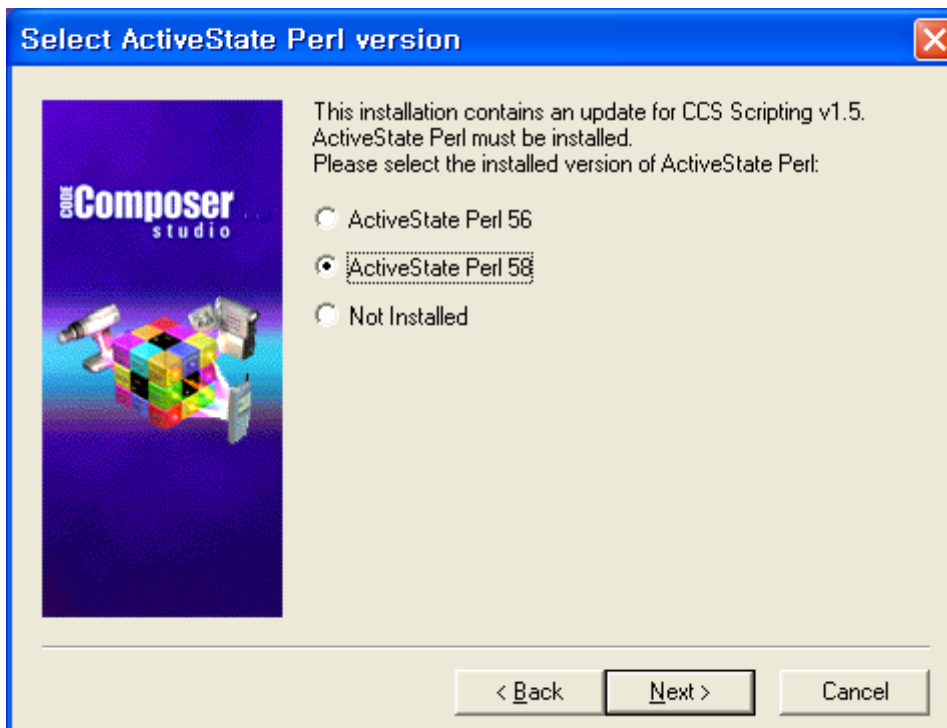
Select ActiveState Perl version

CODE Composer studio

This installation contains an update for CCS Scripting v1.5. ActiveState Perl must be installed.
Please select the installed version of ActiveState Perl:

ActiveState Perl 56

ActiveState Perl 58

Not Installed

< Back

Next >

Cancel